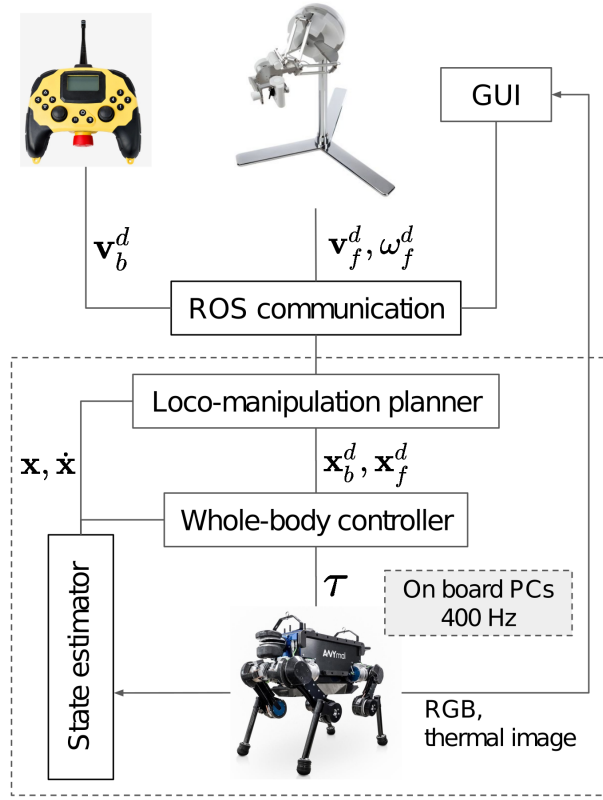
GUI

$\mathbf{v}_b^d$

$\mathbf{v}_f^d, \omega_f^d$

ROS communication

Loco-manipulation planner

$\mathbf{x}, \dot{\mathbf{x}}$

$\mathbf{x}_b^d, \mathbf{x}_f^d$

Whole-body controller

State estimator

$\tau$

On board PCs 400 Hz

ANYmal

RGB, thermal image